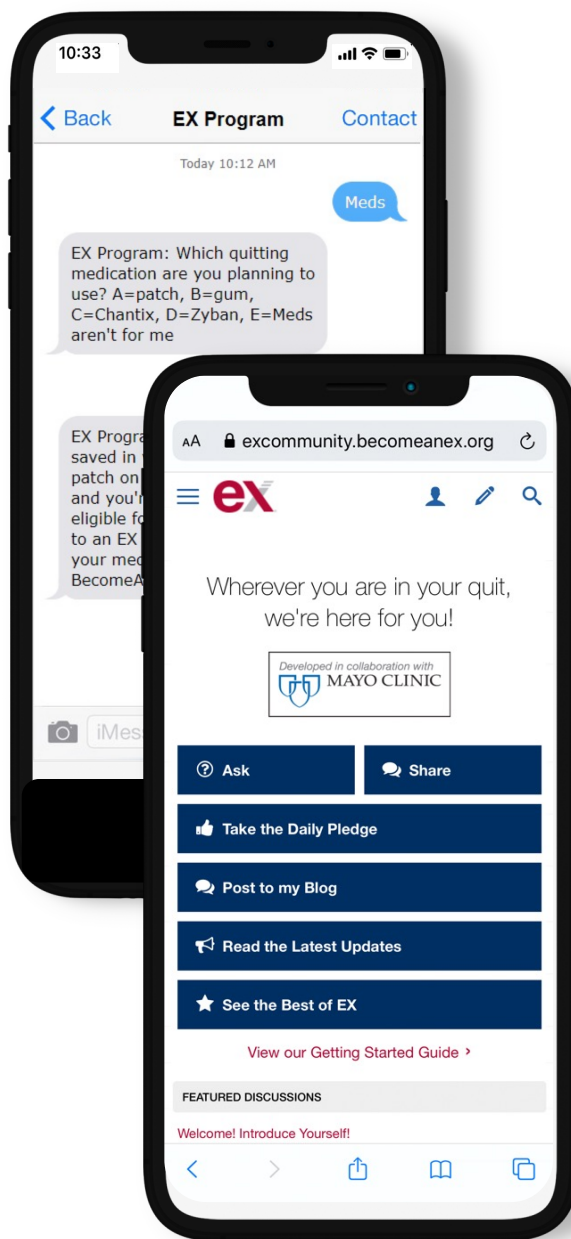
10:33

Back EX Program Contact

Today 10:12 AM

Meds

EX Program: Which quitting medication are you planning to use? A=patch, B=gum, C=Chantix, D=Zyban, E=Meds aren't for me

EX Progra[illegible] saved in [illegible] patch on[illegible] and you'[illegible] eligible fo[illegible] to an EX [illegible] your med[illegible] BecomeA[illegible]

iMes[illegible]

AA excommunity.becomeanex.org

ex

Wherever you are in your quit, we're here for you!

Developed in collaboration with MAYO CLINIC

Ask

Share

Take the Daily Pledge

Post to my Blog

Read the Latest Updates

See the Best of EX

View our Getting Started Guide ›

FEATURED DISCUSSIONS

Welcome! Introduce Yourself!